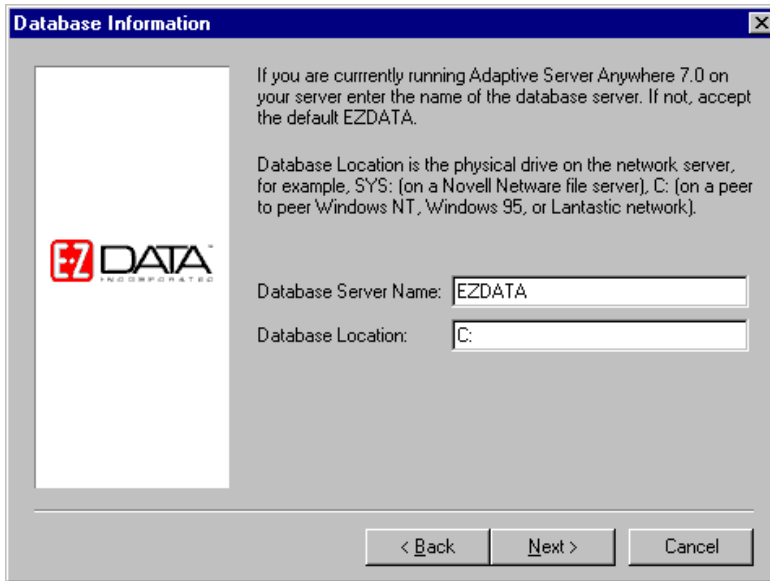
Database Information

E-Z DATA™
INCORPORATED

If you are currently running Adaptive Server Anywhere 7.0 on your server enter the name of the database server. If not, accept the default EZDATA.

Database Location is the physical drive on the network server, for example, SYS: (on a Novell Netware file server), C: (on a peer to peer Windows NT, Windows 95, or Lantastic network).

Database Server Name: EZDATA

Database Location: C:

< Back

Next >

Cancel